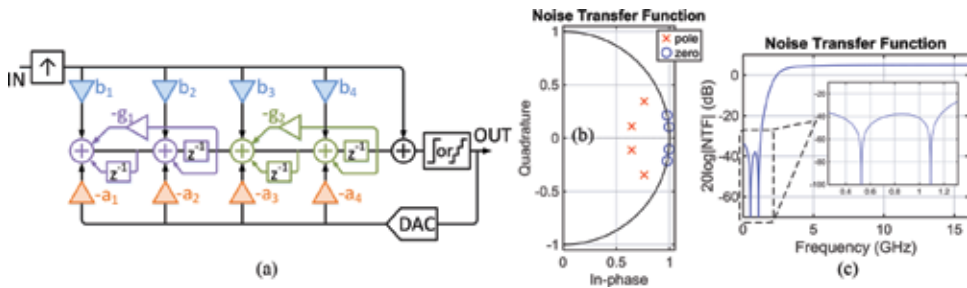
IN
$b_1$
$b_2$
$b_3$
$b_4$
$-g_1$
$-g_2$
$z^{-1}$
$z^{-1}$
$z^{-1}$
$z^{-1}$
$-a_1$
$-a_2$
$-a_3$
$-a_4$
DAC
$\int$ or $\int$
OUT
(a)

Noise Transfer Function
pole
zero
Quadrature
1
0.5
0
-0.5
-1
(b)
0
0.5
1
In-phase

Noise Transfer Function
20log|NTF| (dB)
0
-20
-40
-60
-20
-40
-60
-80
-100
0.4
0.6
0.8
1
1.2
1.4
0
5
10
15
Frequency (GHz)
(c)